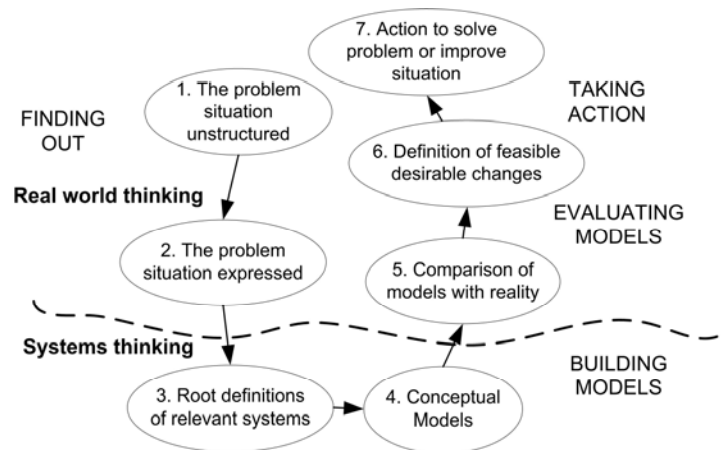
7. Action to solve problem or improve situation

1. The problem situation unstructured

TAKING ACTION

FINDING OUT

6. Definition of feasible desirable changes

Real world thinking

EVALUATING MODELS

2. The problem situation expressed

5. Comparison of models with reality

Systems thinking

BUILDING MODELS

3. Root definitions of relevant systems

4. Conceptual Models